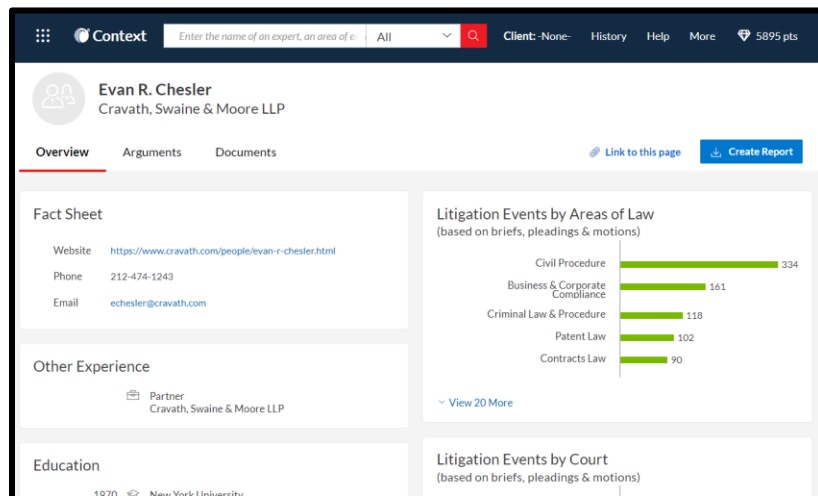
Context

Enter the name of an expert, an area of e

All

Client: -None-

History

Help

More

5895 pts

Evan R. Chesler

Cravath, Swaine & Moore LLP

Overview

Arguments

Documents

Link to this page

Create Report

Fact Sheet

Website https://www.cravath.com/people/evan-r-chesler.html

Phone 212-474-1243

Email echesler@cravath.com

Other Experience

Partner
Cravath, Swaine & Moore LLP

Education

1970 New York University

Litigation Events by Areas of Law
(based on briefs, pleadings & motions)

Civil Procedure 334

Business & Corporate Compliance 161

Criminal Law & Procedure 118

Patent Law 102

Contracts Law 90

View 20 More

Litigation Events by Court
(based on briefs, pleadings & motions)